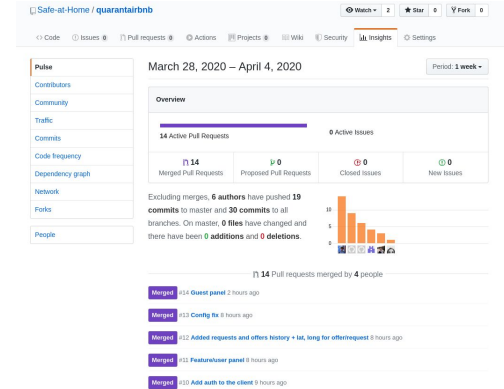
Safe-at-Home / quarantairbnb

Watch 2 Star 0 Fork 0

Code Issues 0 Pull requests 0 Actions Projects 0 Wiki Security Insights Settings

Pulse
Contributors
Community
Traffic
Commits
Code frequency
Dependency graph
Network
Forks

People

March 28, 2020 – April 4, 2020

Period: 1 week

Overview

14 Active Pull Requests

0 Active Issues

| 14 | 0 | 0 | 0 |
|---|---|---|---|
| Merged Pull Requests | Proposed Pull Requests | Closed Issues | New Issues |

Excluding merges, 6 authors have pushed 19 commits to master and 30 commits to all branches. On master, 0 files have changed and there have been 0 additions and 0 deletions.

10
5
0

14 Pull requests merged by 4 people

Merged #14 Guest panel 2 hours ago

Merged #13 Config fix 8 hours ago

Merged #12 Added requests and offers history + lat, long for offer/request 8 hours ago

Merged #11 Feature/user panel 8 hours ago

Merged #10 Add auth to the client 9 hours ago